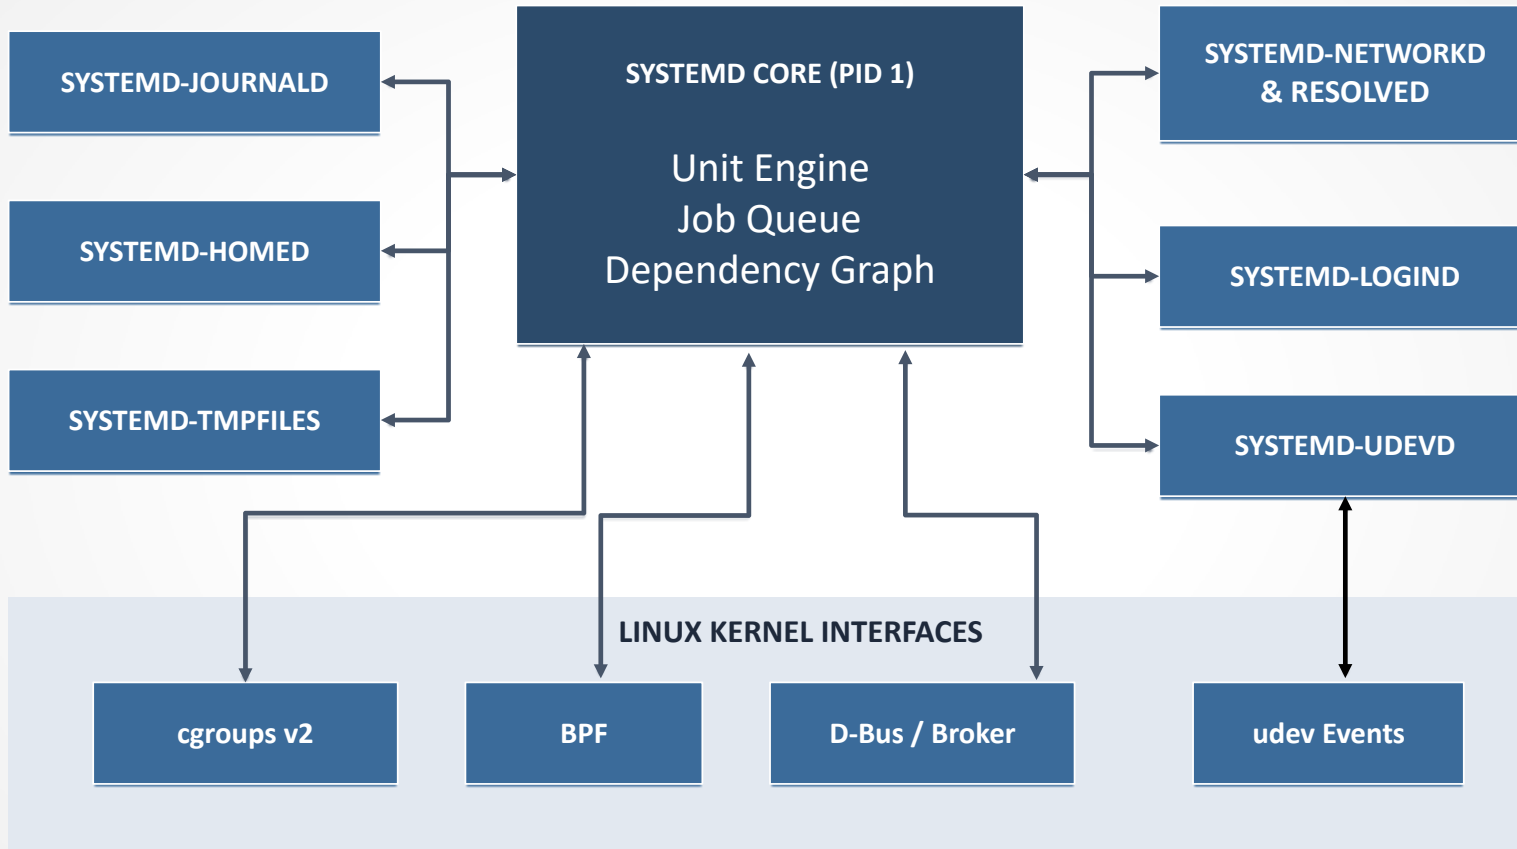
SYSTEMD-JOURNALD

SYSTEMD-HOMED

SYSTEMD-TMPFILES

SYSTEMD CORE (PID 1)

Unit Engine
Job Queue
Dependency Graph

SYSTEMD-NETWORKD & RESOLVED

SYSTEMD-LOGIND

SYSTEMD-UDEVD

LINUX KERNEL INTERFACES

cgroups v2

BPF

D-Bus / Broker

udev Events